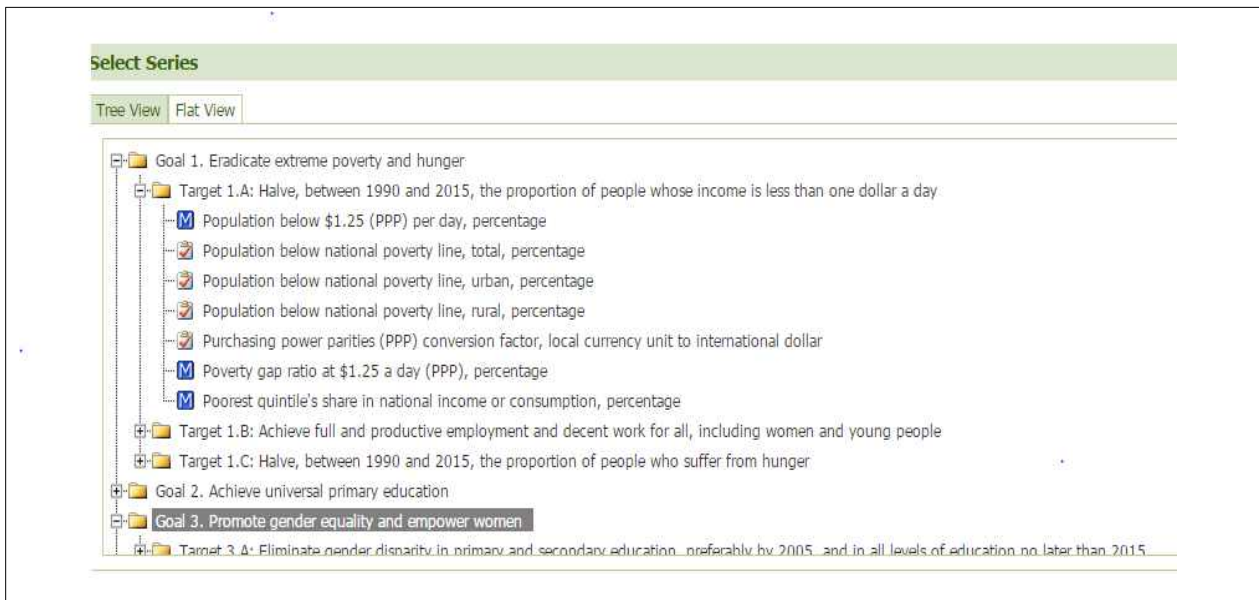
Select Series

Tree View | Flat View

Goal 1. Eradicate extreme poverty and hunger

Target 1.A: Halve, between 1990 and 2015, the proportion of people whose income is less than one dollar a day

M Population below \$1.25 (PPP) per day, percentage

Population below national poverty line, total, percentage

Population below national poverty line, urban, percentage

Population below national poverty line, rural, percentage

Purchasing power parities (PPP) conversion factor, local currency unit to international dollar

M Poverty gap ratio at \$1.25 a day (PPP), percentage

M Poorest quintile's share in national income or consumption, percentage

Target 1.B: Achieve full and productive employment and decent work for all, including women and young people

Target 1.C: Halve, between 1990 and 2015, the proportion of people who suffer from hunger

Goal 2. Achieve universal primary education

Goal 3. Promote gender equality and empower women

Target 3.A: Eliminate gender disparity in primary and secondary education, preferably by 2005, and in all levels of education no later than 2015